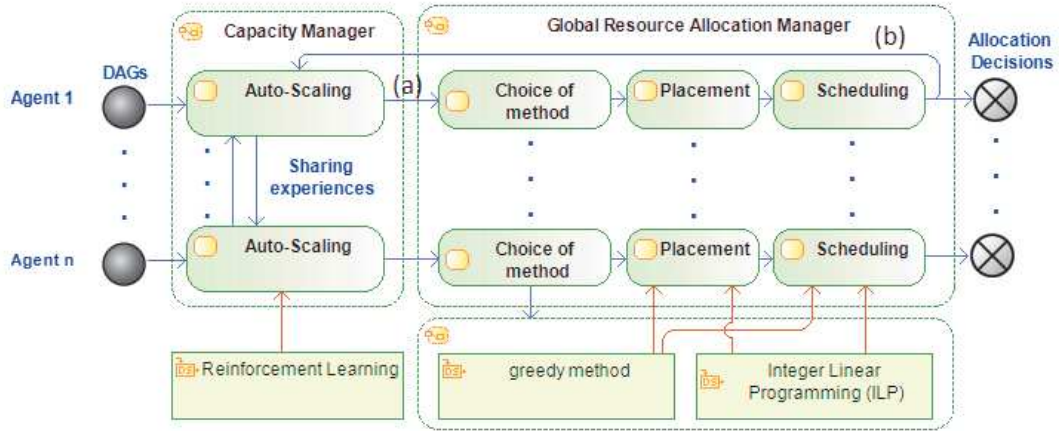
Capacity Manager

Global Resource Allocation Manager

(b)

Allocation Decisions

DAGs

Agent 1

Auto-Scaling

(a)

Choice of method

Placement

Scheduling

Sharing experiences

Agent n

Auto-Scaling

Choice of method

Placement

Scheduling

Reinforcement Learning

greedy method

Integer Linear Programming (ILP)